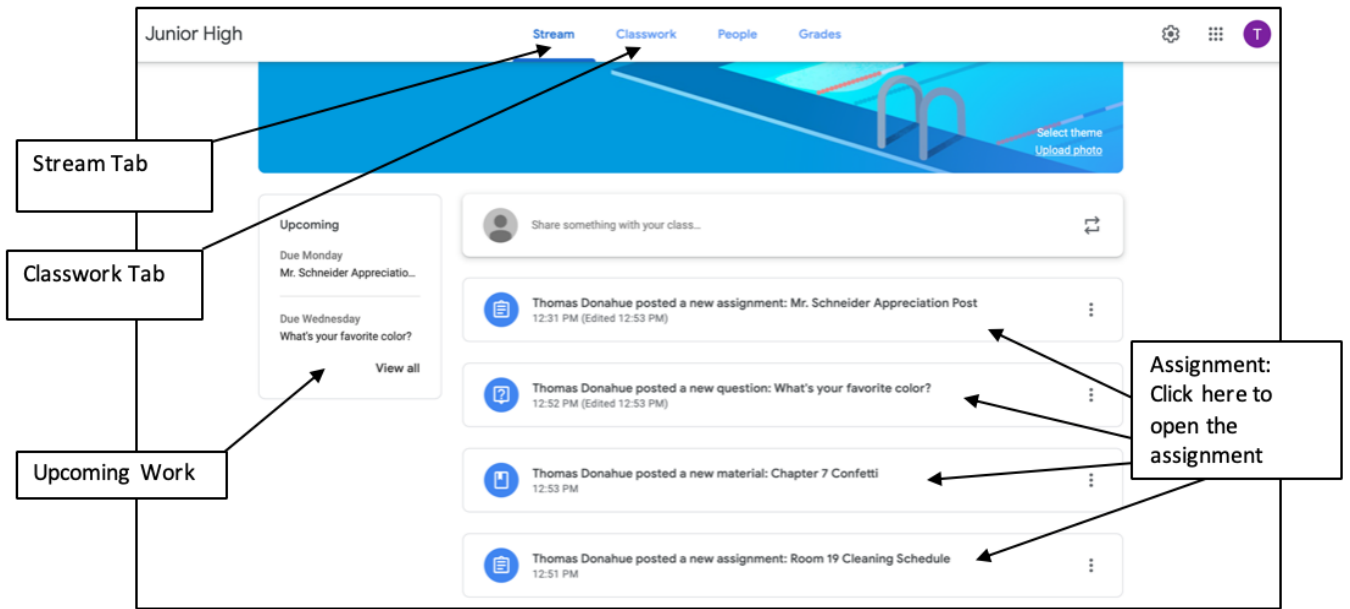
Junior High

Stream Classwork People Grades

T

Select theme
Upload photo

Stream Tab

Classwork Tab

Upcoming

Due Monday
Mr. Schneider Appreciatio...

Due Wednesday
What's your favorite color?

View all

Upcoming Work

Share something with your class...

Thomas Donahue posted a new assignment: Mr. Schneider Appreciation Post
12:31 PM (Edited 12:53 PM)

Thomas Donahue posted a new question: What's your favorite color?
12:52 PM (Edited 12:53 PM)

Thomas Donahue posted a new material: Chapter 7 Confetti
12:53 PM

Thomas Donahue posted a new assignment: Room 19 Cleaning Schedule
12:51 PM

Assignment: Click here to open the assignment